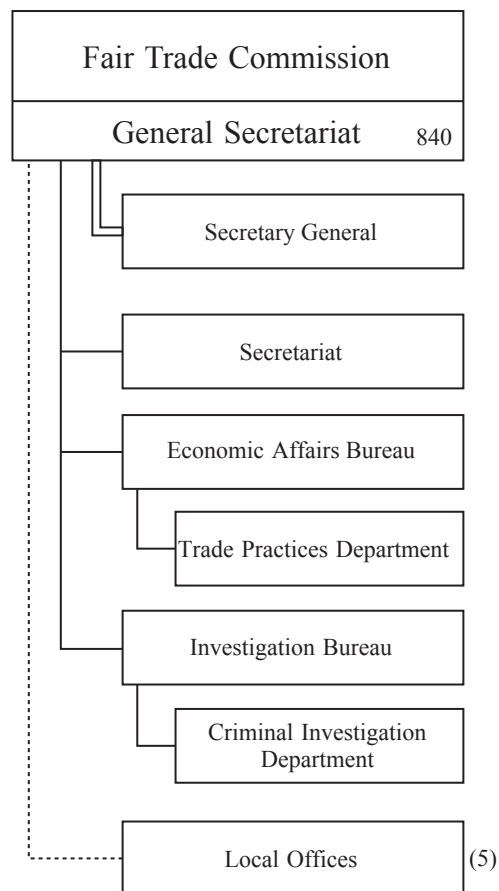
Fair Trade Commission

General Secretariat 840

Secretary General

Secretariat

Economic Affairs Bureau

Trade Practices Department

Investigation Bureau

Criminal Investigation Department

Local Offices (5)